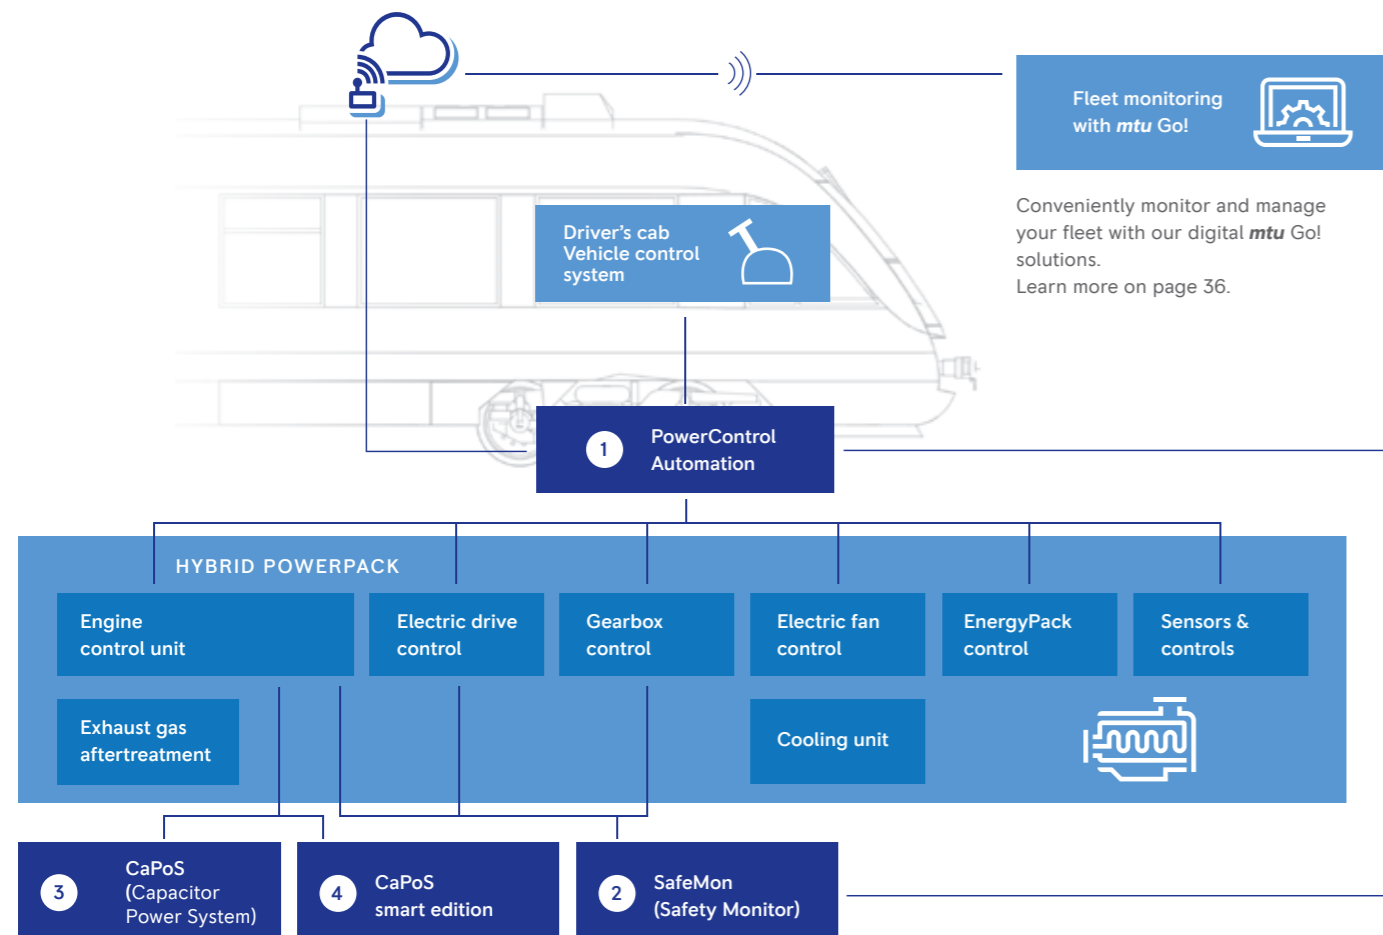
Fleet monitoring with *mtu* Go!

Conveniently monitor and manage your fleet with our digital *mtu* Go! solutions.
Learn more on page 36.

Driver's cab
Vehicle control system

1 PowerControl Automation

HYBRID POWERPACK

Engine control unit

Electric drive control

Gearbox control

Electric fan control

EnergyPack control

Sensors & controls

Exhaust gas aftertreatment

Cooling unit

3 CaPoS (Capacitor Power System)

4 CaPoS smart edition

2 SafeMon (Safety Monitor)